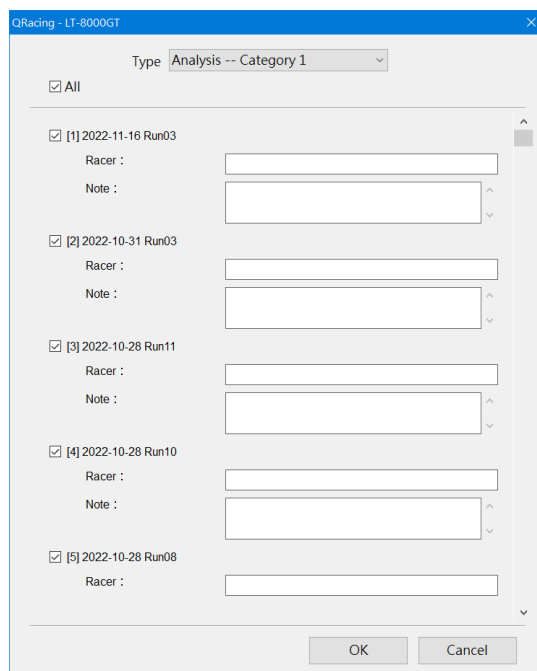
QRacing - LT-8000GT

Type Analysis -- Category 1

All

[1] 2022-11-16 Run03
Racer :
Note :

[2] 2022-10-31 Run03
Racer :
Note :

[3] 2022-10-28 Run11
Racer :
Note :

[4] 2022-10-28 Run10
Racer :
Note :

[5] 2022-10-28 Run08
Racer :

OK
Cancel